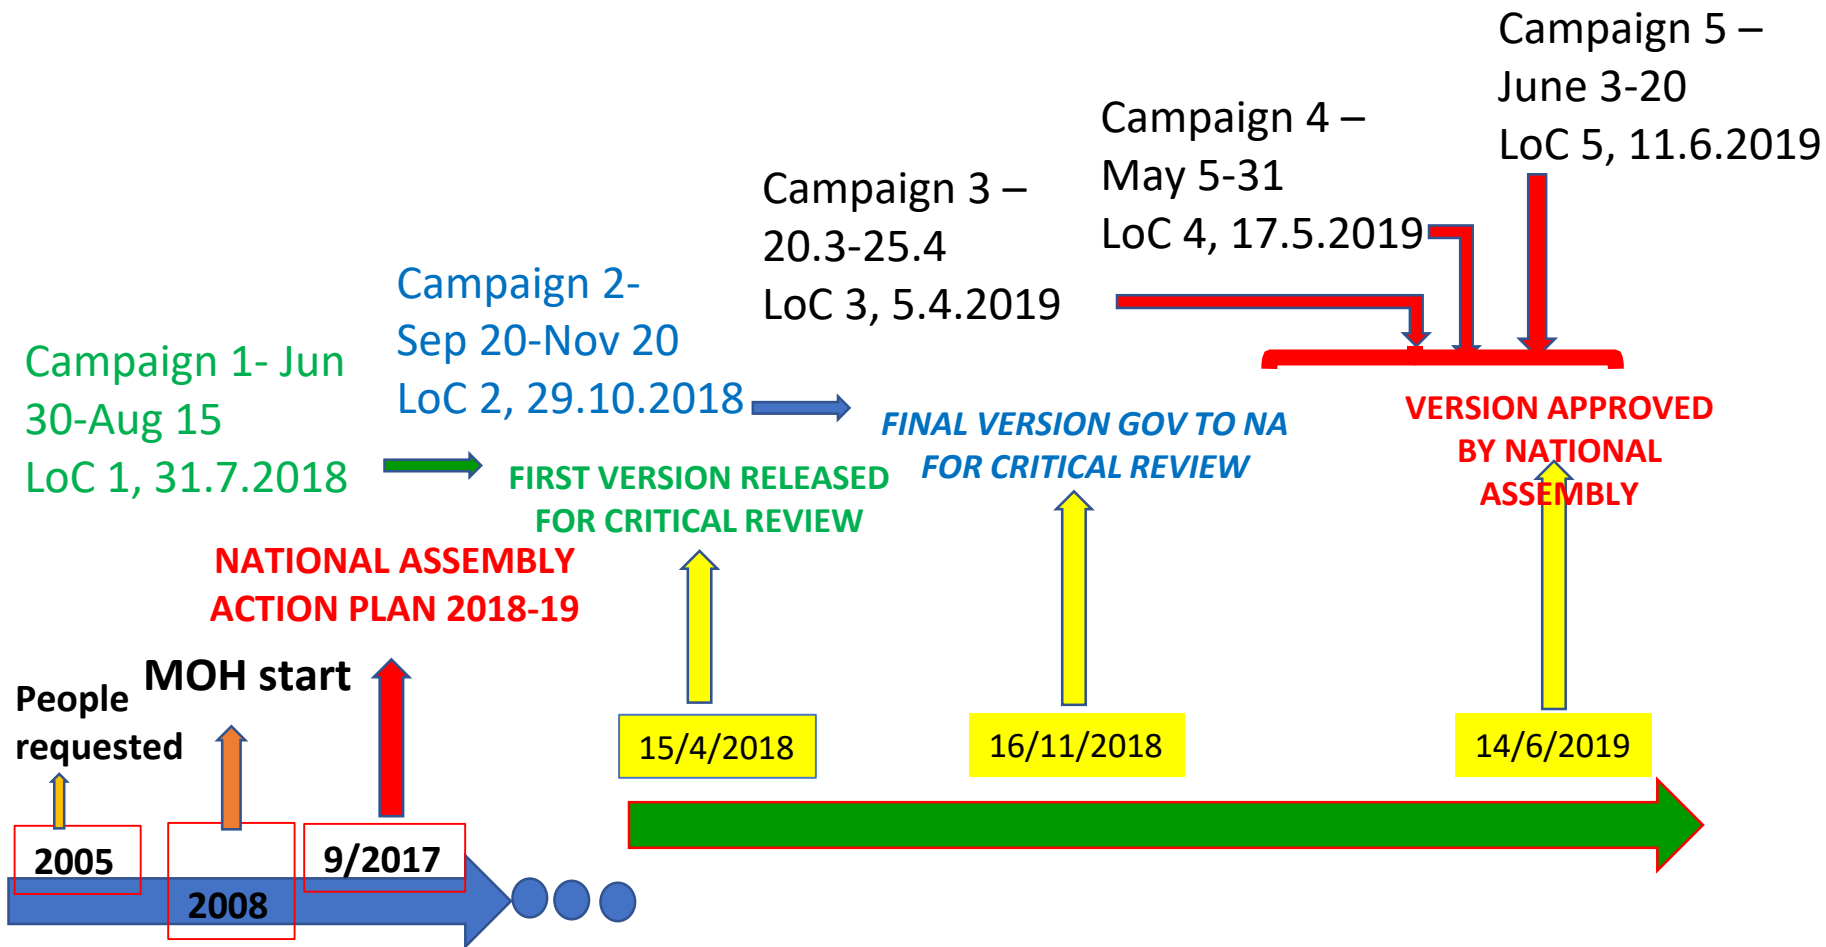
Campaign 5 –
June 3-20
LoC 5, 11.6.2019

Campaign 4 –
May 5-31
LoC 4, 17.5.2019

Campaign 3 –
20.3-25.4
LoC 3, 5.4.2019

Campaign 2-
Sep 20-Nov 20
LoC 2, 29.10.2018

Campaign 1- Jun
30-Aug 15
LoC 1, 31.7.2018

FINAL VERSION GOV TO NA
FOR CRITICAL REVIEW

VERSION APPROVED
BY NATIONAL
ASSEMBLY

FIRST VERSION RELEASED
FOR CRITICAL REVIEW

NATIONAL ASSEMBLY
ACTION PLAN 2018-19

MOH start

People
requested

15/4/2018

16/11/2018

14/6/2019

2005

2008

9/2017